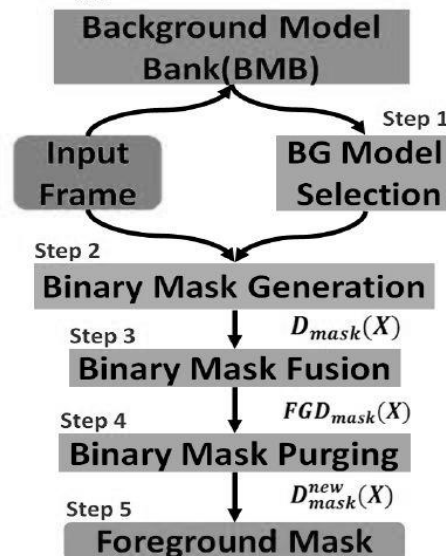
Background Model Bank(BMB)

Step 1

Input Frame

BG Model Selection

Step 2

Binary Mask Generation

Step 3

$D_{mask}(X)$

Binary Mask Fusion

Step 4

$FGD_{mask}(X)$

Binary Mask Purging

Step 5

$D_{mask}^{new}(X)$

Foreground Mask